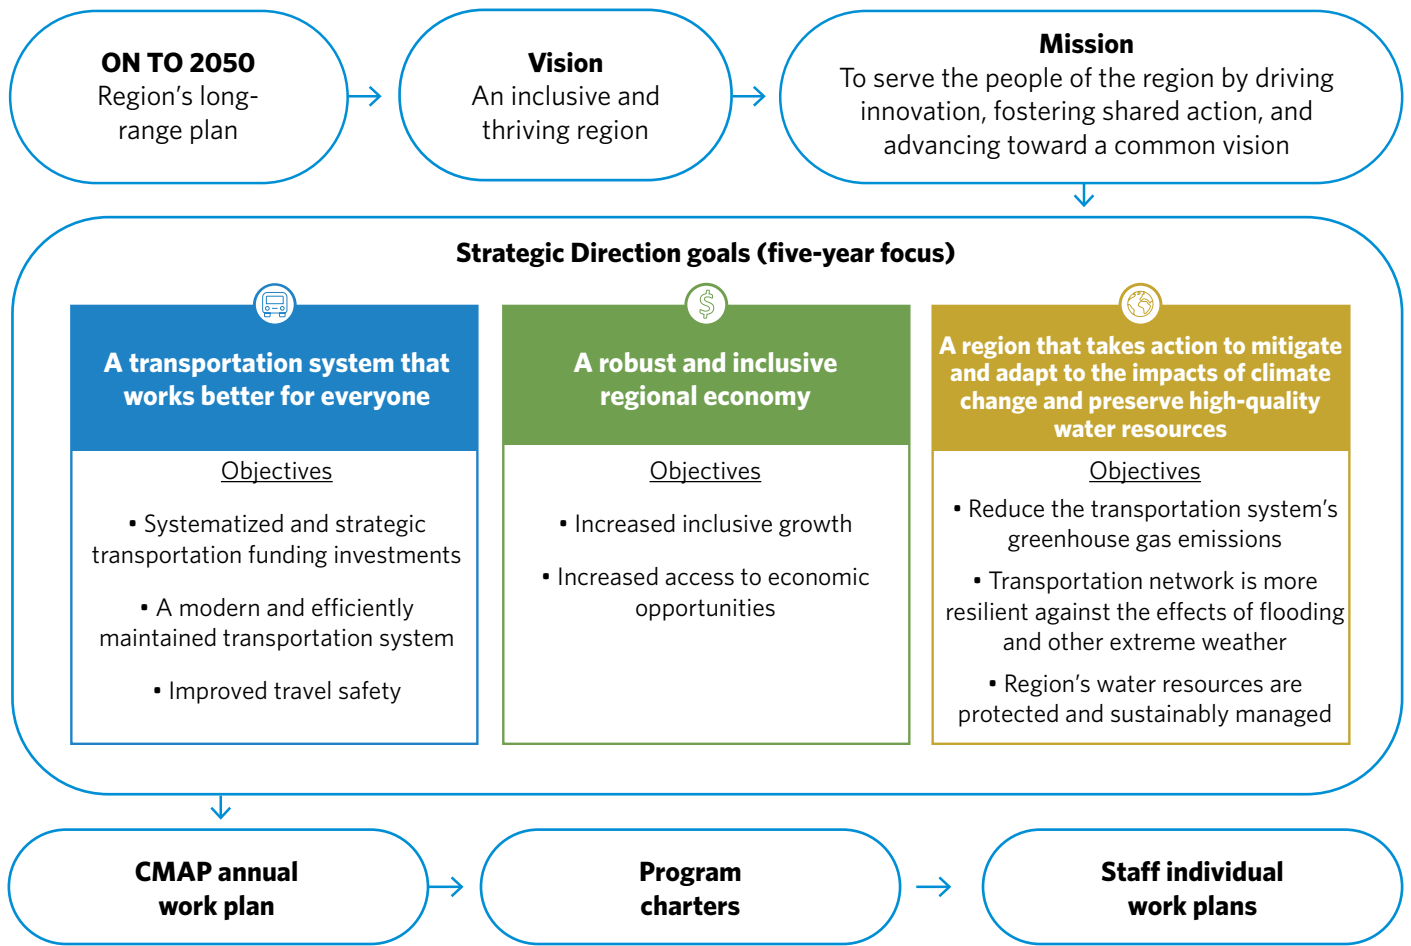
ON TO 2050
Region's long-range plan

Vision
An inclusive and thriving region

Mission
To serve the people of the region by driving innovation, fostering shared action, and advancing toward a common vision

Strategic Direction goals (five-year focus)

A transportation system that works better for everyone

Objectives

• Systematized and strategic transportation funding investments

• A modern and efficiently maintained transportation system

• Improved travel safety

A robust and inclusive regional economy

Objectives

• Increased inclusive growth

• Increased access to economic opportunities

A region that takes action to mitigate and adapt to the impacts of climate change and preserve high-quality water resources

Objectives

• Reduce the transportation system's greenhouse gas emissions

• Transportation network is more resilient against the effects of flooding and other extreme weather

• Region's water resources are protected and sustainably managed

CMAP annual work plan

Program charters

Staff individual work plans